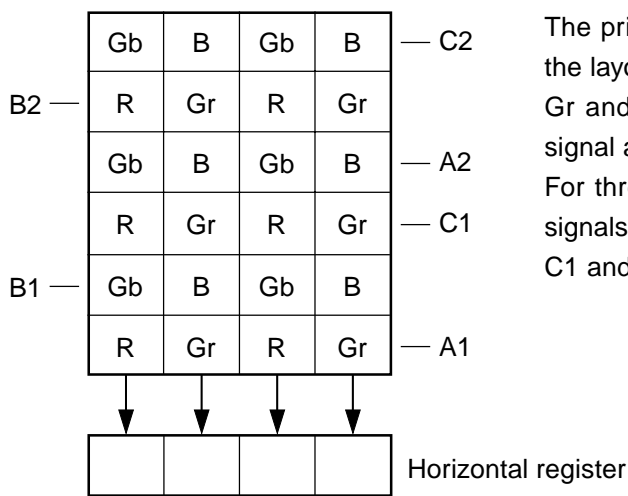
| Gb | B | Gb | B |
|---|---|---|---|
| R | Gr | R | Gr |
| Gb | B | Gb | B |
| R | Gr | R | Gr |
| Gb | B | Gb | B |
| R | Gr | R | Gr |

C2
B2
A2
C1
B1
A1

Horizontal register

The pri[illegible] the layo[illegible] Gr and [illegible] signal a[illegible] For thr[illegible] signals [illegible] C1 and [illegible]